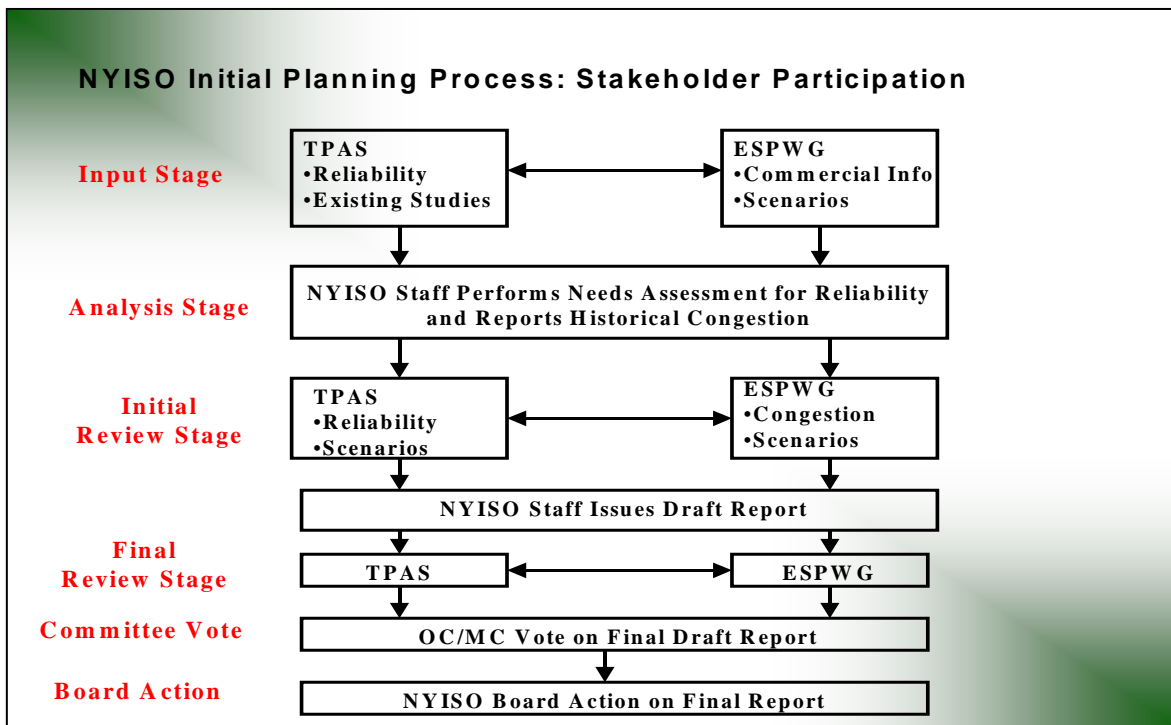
NYISO Initial Planning Process: Stakeholder Participation

Input Stage

TPAS
•Reliability
•Existing Studies

ESPWG
•Commercial Info
•Scenarios

Analysis Stage

NYISO Staff Performs Needs Assessment for Reliability and Reports Historical Congestion

Initial Review Stage

TPAS
•Reliability
•Scenarios

ESPWG
•Congestion
•Scenarios

NYISO Staff Issues Draft Report

Final Review Stage

TPAS

ESPWG

Committee Vote

OC/MC Vote on Final Draft Report

Board Action

NYISO Board Action on Final Report